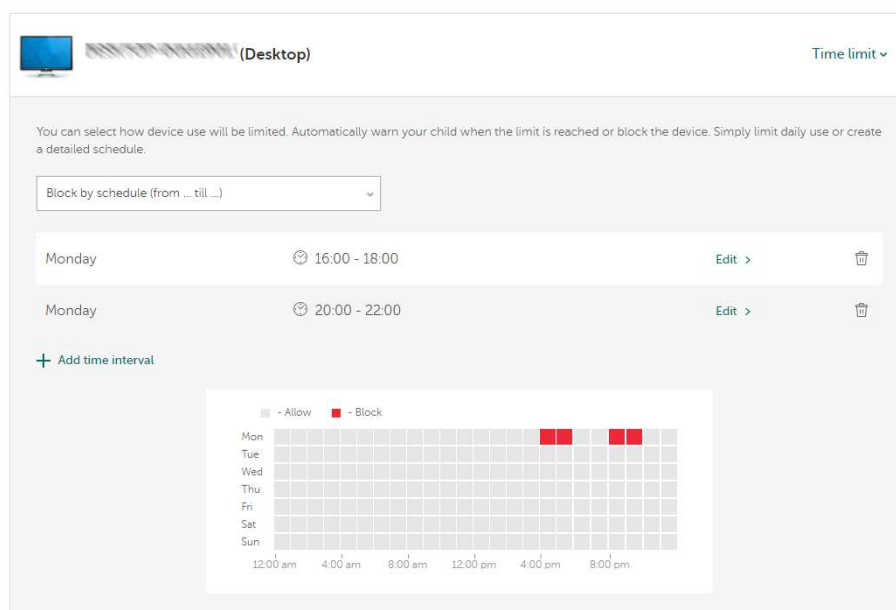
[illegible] (Desktop)

Time limit

You can select how device use will be limited. Automatically warn your child when the limit is reached or block the device. Simply limit daily use or create a detailed schedule.

Block by schedule (from ... till ...)

| | | |
|---|---|---|
| Monday | 16:00 - 18:00 | Edit > |
| Monday | 20:00 - 22:00 | Edit > |

+ Add time interval

- Allow - Block

Mon
Tue
Wed
Thu
Fri
Sat
Sun

12:00 am 4:00 am 8:00 am 12:00 pm 4:00 pm 8:00 pm